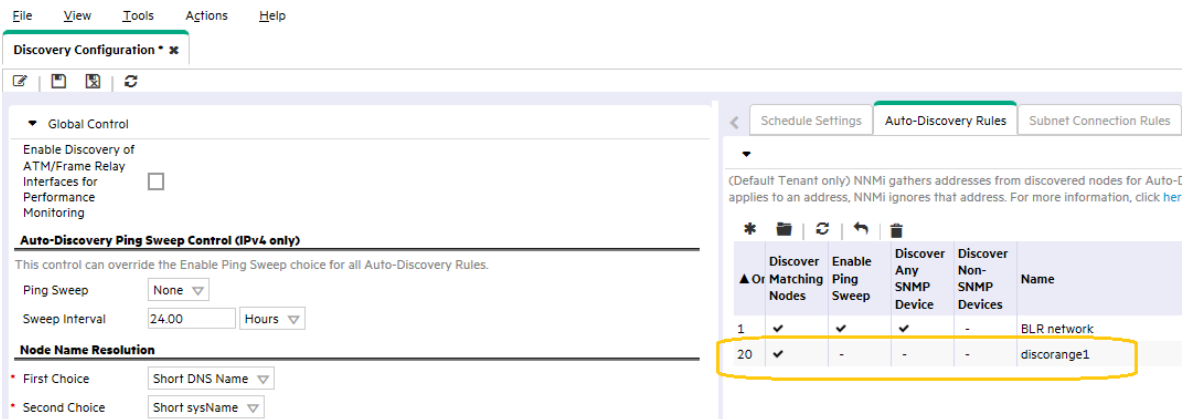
File View Tools Actions Help

Discovery Configuration * ✖

Global Control

Enable Discovery of ATM/Frame Relay Interfaces for Performance Monitoring

Auto-Discovery Ping Sweep Control (IPv4 only)

This control can override the Enable Ping Sweep choice for all Auto-Discovery Rules.

Ping Sweep None

Sweep Interval 24.00 Hours

Node Name Resolution

* First Choice Short DNS Name

* Second Choice Short sysName

Schedule Settings | Auto-Discovery Rules | Subnet Connection Rules

(Default Tenant only) NNMi gathers addresses from discovered nodes for Auto-D applies to an address, NNMi ignores that address. For more information, click her

| ▲ Or | Discover Matching Nodes | Enable Ping Sweep | Discover Any SNMP Device | Discover Non-SNMP Devices | Name |
|---|---|---|---|---|---|
| 1 | ✔ | ✔ | ✔ | - | BLR network |
| 20 | ✔ | - | - | - | discorange1 |